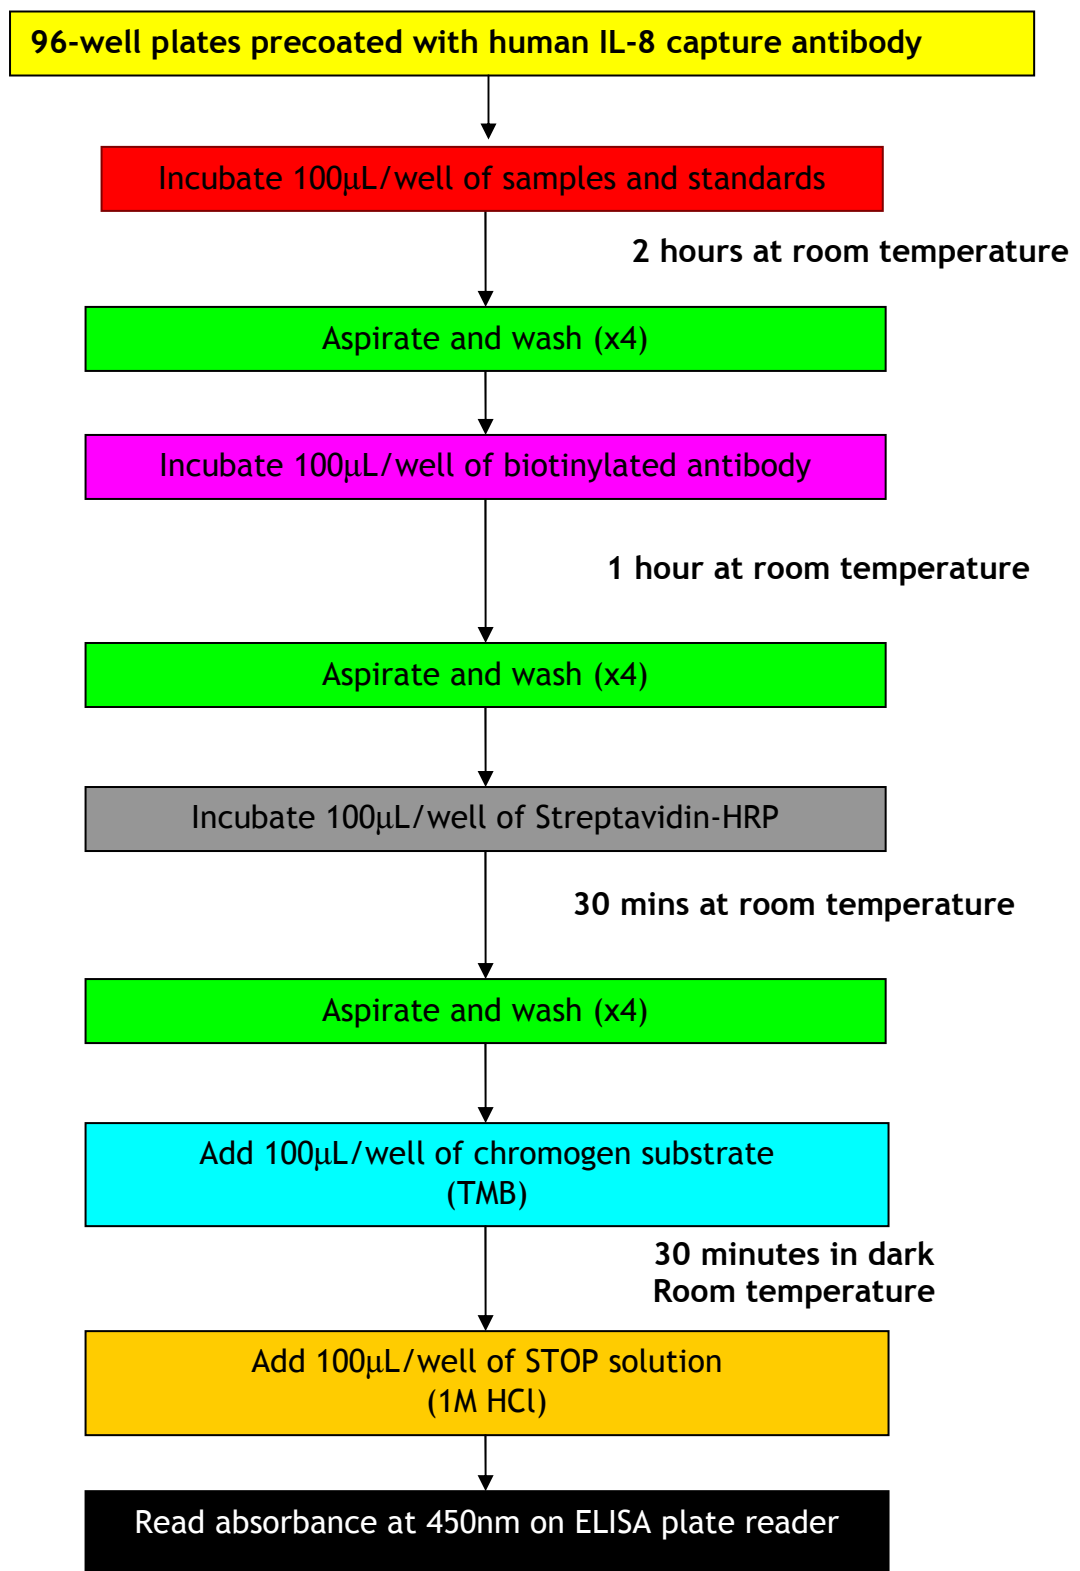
96-well plates precoated with human IL-8 capture antibody

Incubate 100µL/well of samples and standards

2 hours at room temperature

Aspirate and wash (x4)

Incubate 100µL/well of biotinylated antibody

1 hour at room temperature

Aspirate and wash (x4)

Incubate 100µL/well of Streptavidin-HRP

30 mins at room temperature

Aspirate and wash (x4)

Add 100µL/well of chromogen substrate (TMB)

30 minutes in dark
Room temperature

Add 100µL/well of STOP solution (1M HCl)

Read absorbance at 450nm on ELISA plate reader